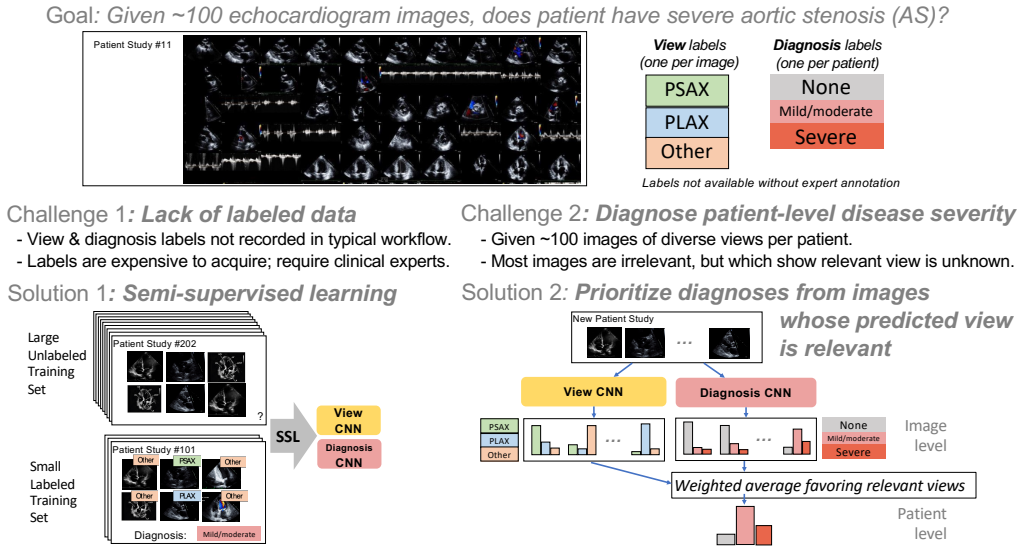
Goal: Given ~100 echocardiogram images, does patient have severe aortic stenosis (AS)?

Patient Study #11

View labels (one per image)

PSAX
PLAX
Other

Diagnosis labels (one per patient)

None
Mild/moderate
Severe

Labels not available without expert annotation

Challenge 1: Lack of labeled data
- View & diagnosis labels not recorded in typical workflow.
- Labels are expensive to acquire; require clinical experts.

Challenge 2: Diagnose patient-level disease severity
- Given ~100 images of diverse views per patient.
- Most images are irrelevant, but which show relevant view is unknown.

Solution 1: Semi-supervised learning

Large Unlabeled Training Set

Patient Study #202

?

Small Labeled Training Set

Patient Study #101

Other PSAX Other
Other PLAX Other

Diagnosis: Mild/moderate

SSL

View CNN
Diagnosis CNN

Solution 2: Prioritize diagnoses from images whose predicted view is relevant

New Patient Study

...

View CNN
Diagnosis CNN

PSAX
PLAX
Other

...

...

None
Mild/moderate
Severe

Image level

Weighted average favoring relevant views

Patient level